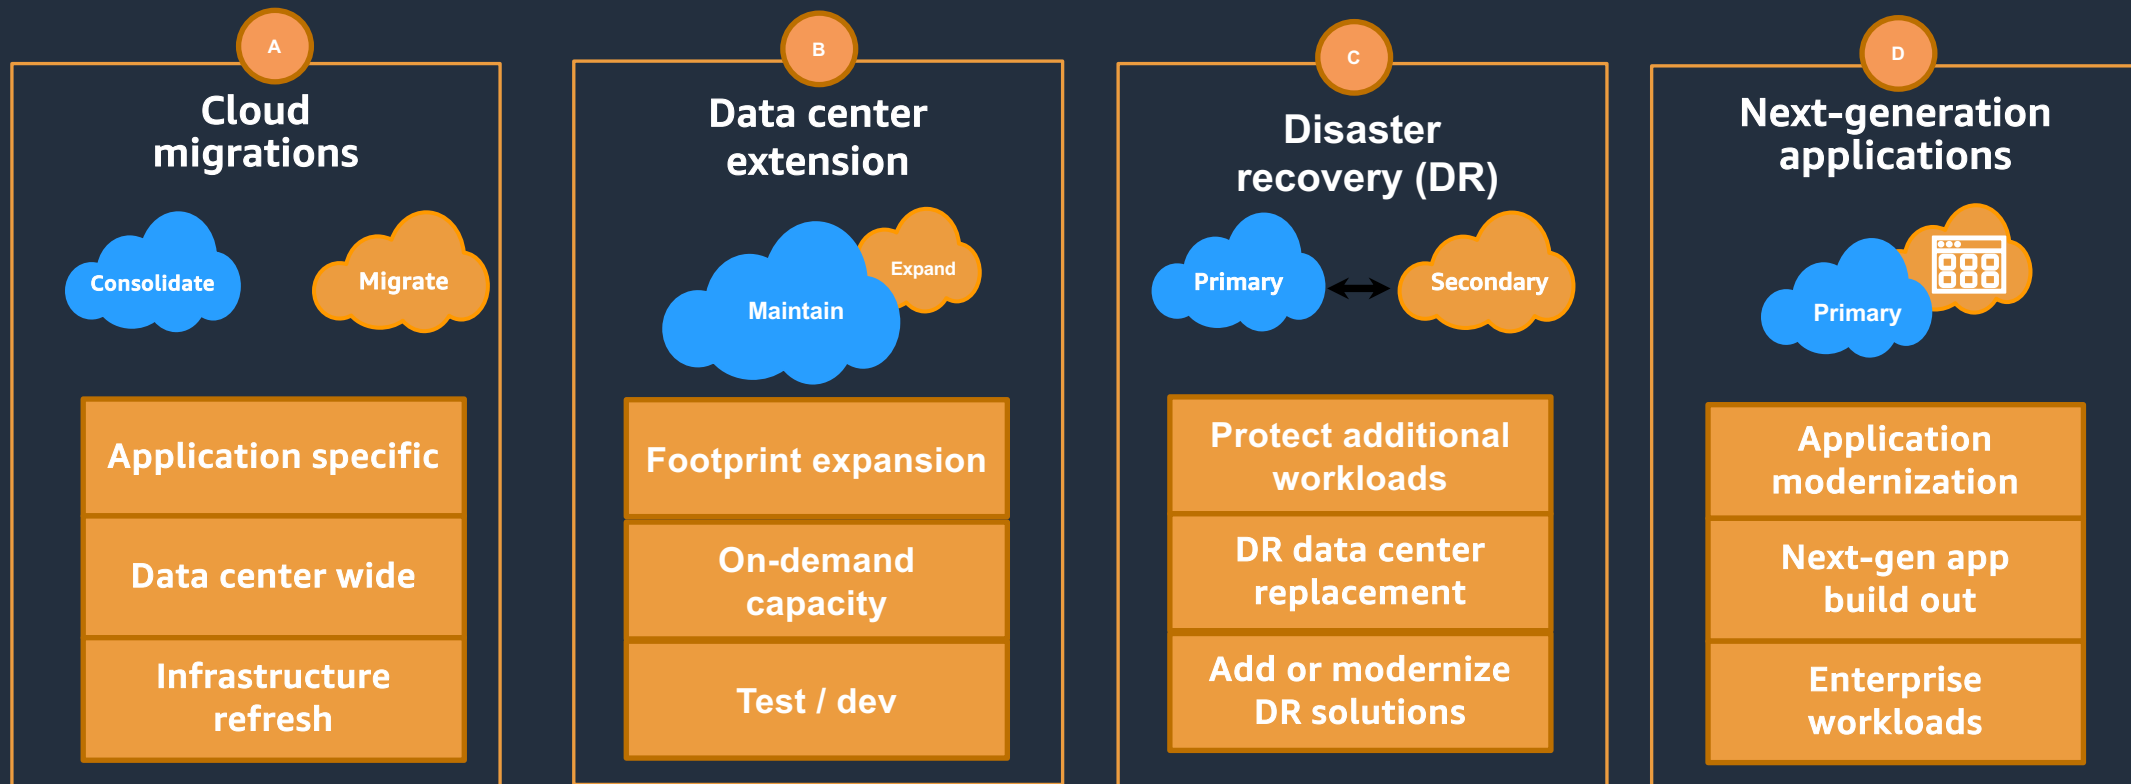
A

Cloud migrations

Consolidate

Migrate

Application specific

Data center wide

Infrastructure refresh

B

Data center extension

Maintain

Expand

Footprint expansion

On-demand capacity

Test / dev

C

Disaster recovery (DR)

Primary

Secondary

Protect additional workloads

DR data center replacement

Add or modernize DR solutions

D

Next-generation applications

Primary

Application modernization

Next-gen app build out

Enterprise workloads